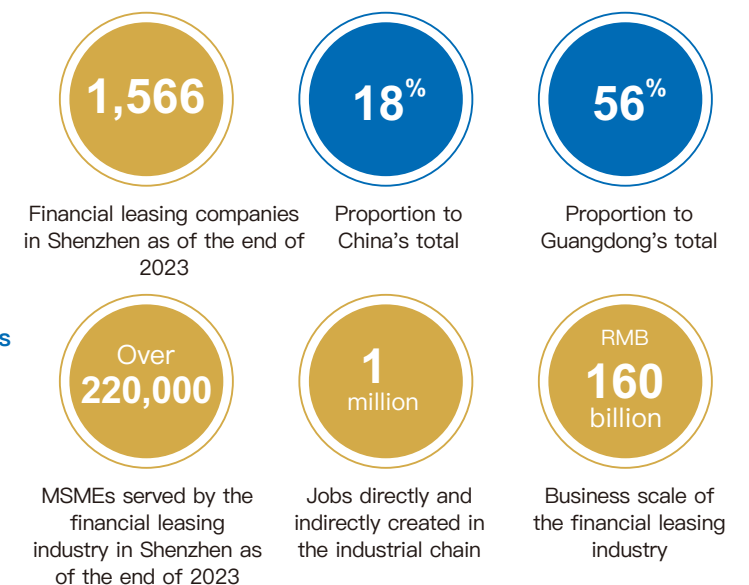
1,566

Financial leasing companies in Shenzhen as of the end of 2023

18%

Proportion to China's total

56%

Proportion to Guangdong's total

s

Over 220,000

MSMEs served by the financial leasing industry in Shenzhen as of the end of 2023

1 million

Jobs directly and indirectly created in the industrial chain

RMB 160 billion

Business scale of the financial leasing industry